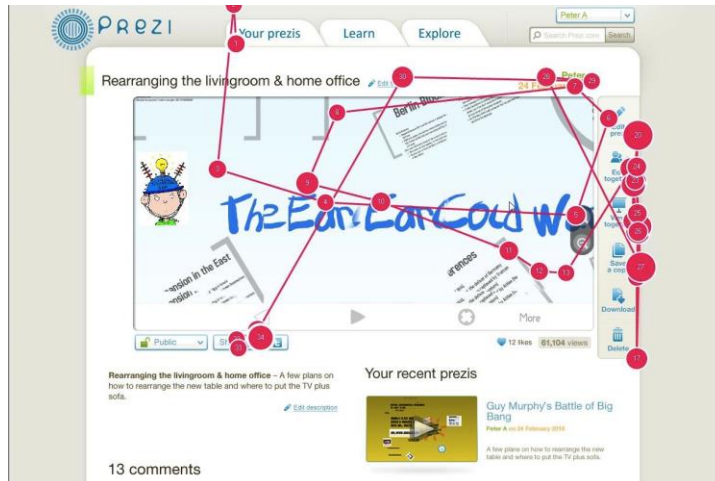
Prezi

Your prezis | Learn | Explore

Peter A

Search Prezi.com | Search

Rearranging the livingroom & home office

Edit

Peter

24 Fe

Berlin-Bund

TheEarlCarlColdWa

nsion in the East

rences

More

Edit prezi

Edit together

Present together

Save a copy

Download

Delete

Public

Share

12 likes | 61,104 views

Rearranging the livingroom & home office – A few plans on how to rearrange the new table and where to put the TV plus sofa.

Edit description

Your recent prezis

Guy Murphy's Battle of Big Bang

Peter A on 24 February 2010

A few plans on how to rearrange the new table and where to put the TV plus sofa.

13 comments

1
3
4
5
6
7
8
9
10
11
12
13
17
20
24
25
26
27
28
29
30
33
34